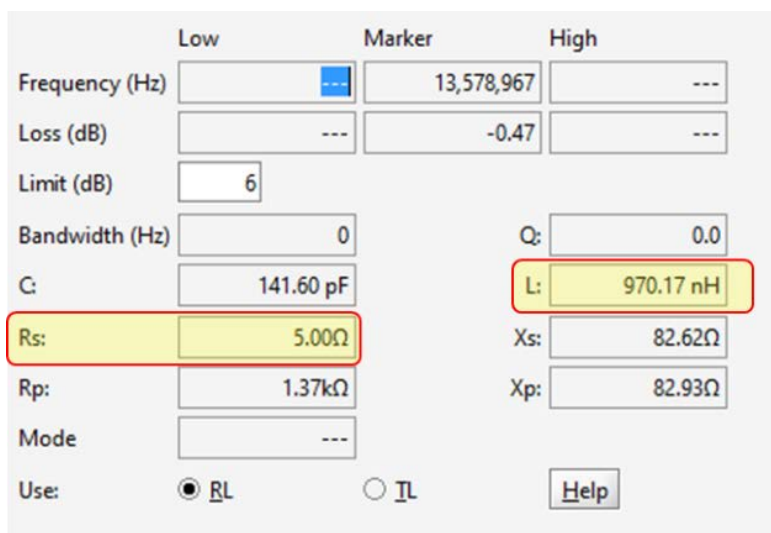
| | Low | Marker | High |
|---|---|---|---|
| Frequency (Hz) | --- | 13,578,967 | --- |
| Loss (dB) | --- | -0.47 | --- |
| Limit (dB) | 6 | | |
| Bandwidth (Hz) | 0 | Q: | 0.0 |
| C: | 141.60 pF | L: | 970.17 nH |
| Rs: | 5.00Ω | Xs: | 82.62Ω |
| Rp: | 1.37kΩ | Xp: | 82.93Ω |
| Mode | --- | | |

Use: RL TL Help